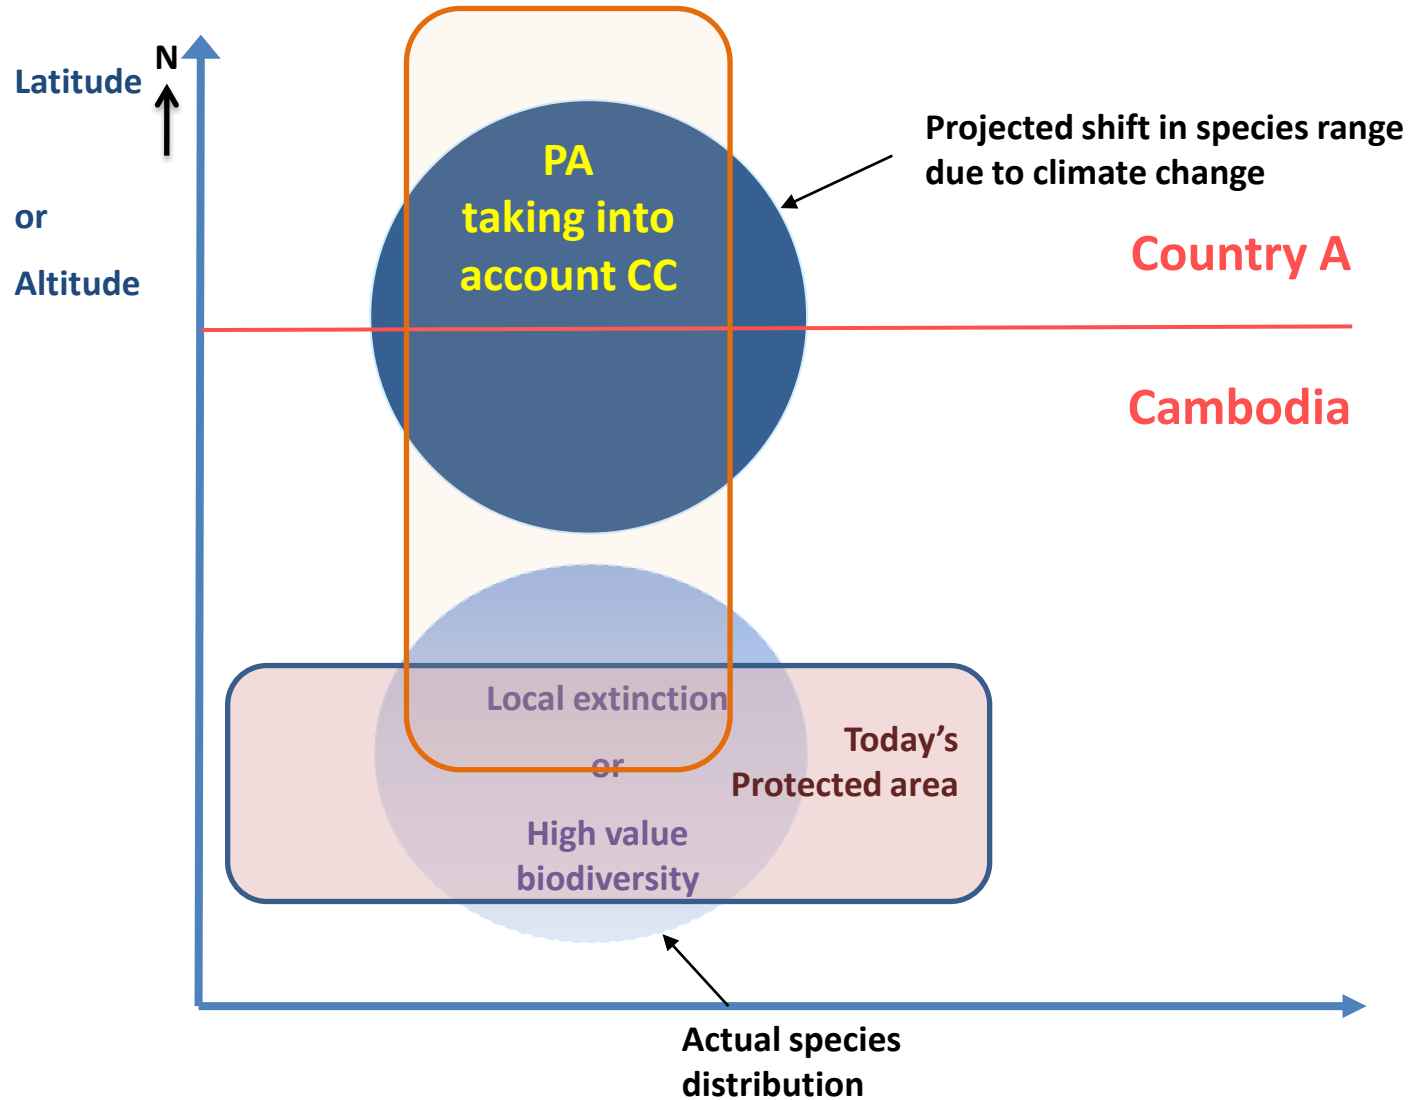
Latitude N

or

Altitude

PA taking into account CC

Projected shift in species range due to climate change

Country A

Cambodia

Local extinction

or

High value biodiversity

Today's Protected area

Actual species distribution